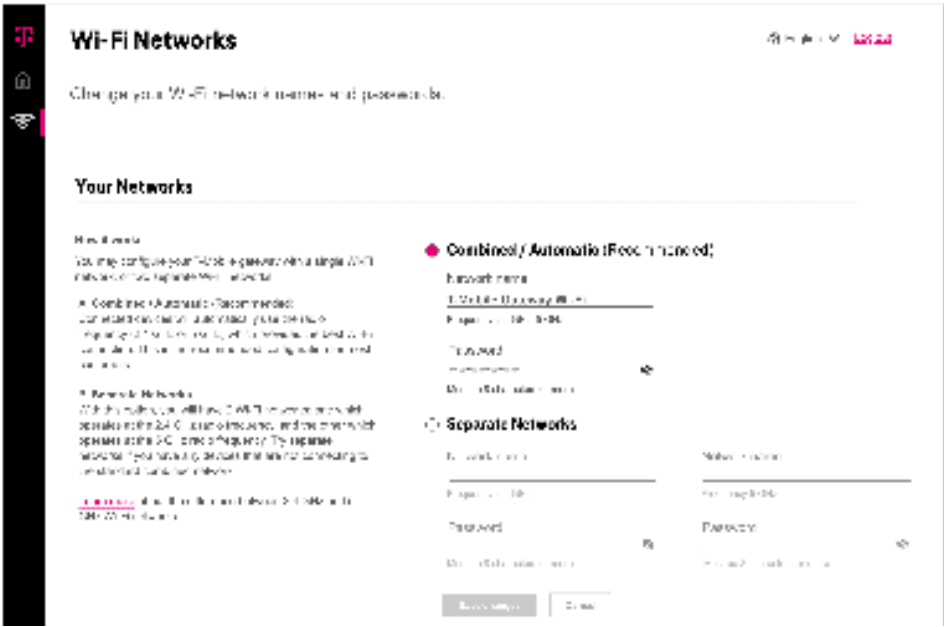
Wi-Fi Networks

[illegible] Log out

Change your Wi-Fi network names and passwords.

Your Networks

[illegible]

You may configure your T-Mobile gateway with a single Wi-Fi network or two separate Wi-Fi networks.

Combined / Automatic (Recommended)
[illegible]

Separate Networks
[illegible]

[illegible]

Combined / Automatic (Recommended)

Network name

T-Mobile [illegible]

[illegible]

Password

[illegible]

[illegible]

Separate Networks

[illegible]

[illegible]

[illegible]

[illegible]

Password

Password

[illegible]

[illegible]

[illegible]

Cancel